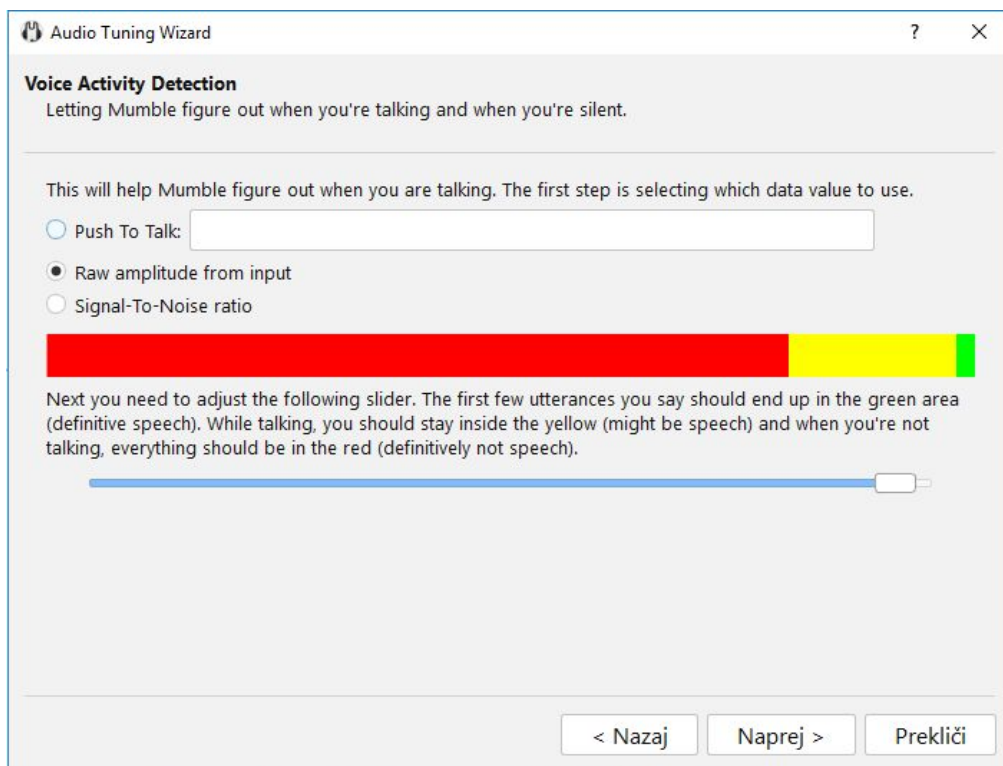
Audio Tuning Wizard

?

X

Voice Activity Detection

Letting Mumble figure out when you're talking and when you're silent.

This will help Mumble figure out when you are talking. The first step is selecting which data value to use.

Push To Talk:

Raw amplitude from input

Signal-To-Noise ratio

Next you need to adjust the following slider. The first few utterances you say should end up in the green area (definitive speech). While talking, you should stay inside the yellow (might be speech) and when you're not talking, everything should be in the red (definitively not speech).

< Nazaj

Naprej >

Prekliči